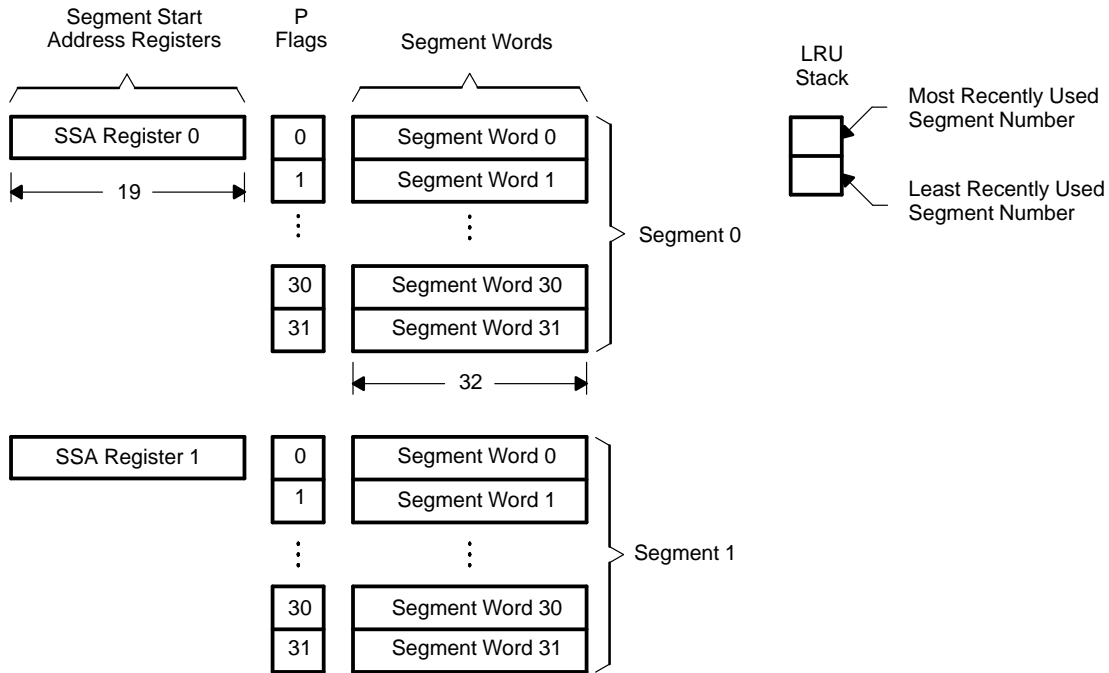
Segment Start Address Registers

P Flags

Segment Words

LRU Stack

Most Recently Used Segment Number

Least Recently Used Segment Number

SSA Register 0

19

0
1
⋮
30
31

Segment Word 0
Segment Word 1
⋮
Segment Word 30
Segment Word 31

Segment 0

32

SSA Register 1

0
1
⋮
30
31

Segment Word 0
Segment Word 1
⋮
Segment Word 30
Segment Word 31

Segment 1